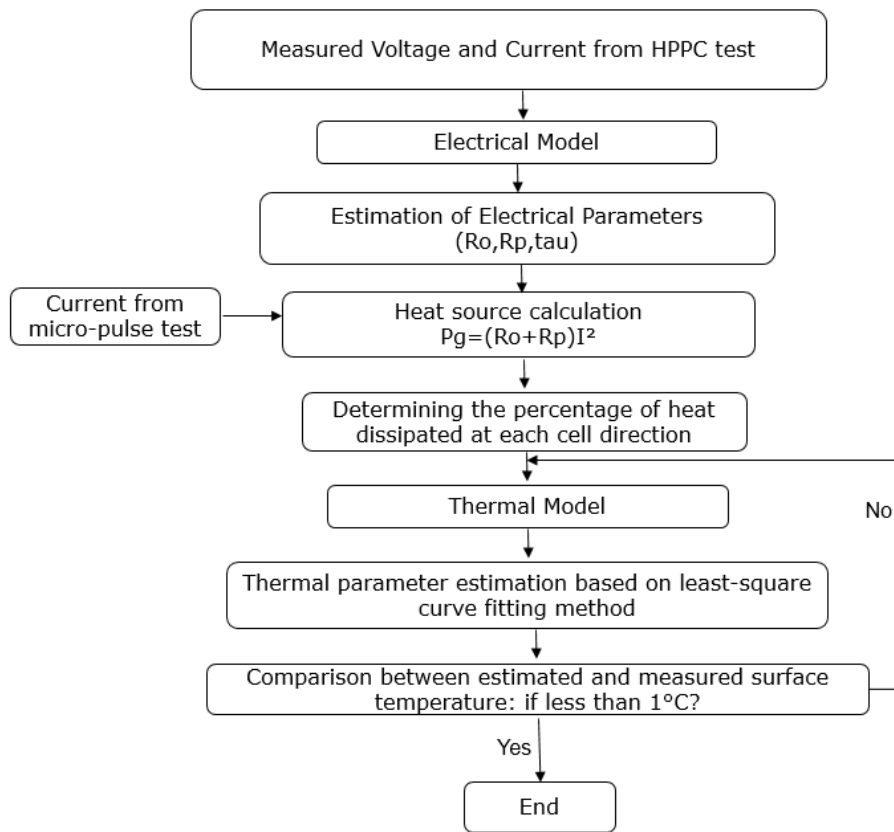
Measured Voltage and Current from HPPC test

Electrical Model

Estimation of Electrical Parameters (Ro,Rp,tau)

Current from micro-pulse test

Heat source calculation $Pg=(Ro+Rp)I^2$

Determining the percentage of heat dissipated at each cell direction

Thermal Model

No

Thermal parameter estimation based on least-square curve fitting method

Comparison between estimated and measured surface temperature: if less than 1°C?

Yes

End